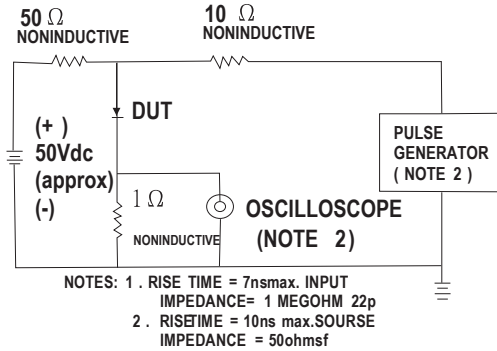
50 $\Omega$
NONINDUCTIVE

10 $\Omega$
NONINDUCTIVE

DUT

(+ )
50Vdc
(approx)
(-)

PULSE
GENERATOR
( NOTE 2 )

1 $\Omega$
NONINDUCTIVE

OSCILLOSCOPE
(NOTE 2)

NOTES: 1 . RISE TIME = 7nsmax. INPUT IMPEDANCE= 1 MEGOHM 22p
2 . RISETIME = 10ns max.SOURSE IMPEDANCE = 50ohmsf